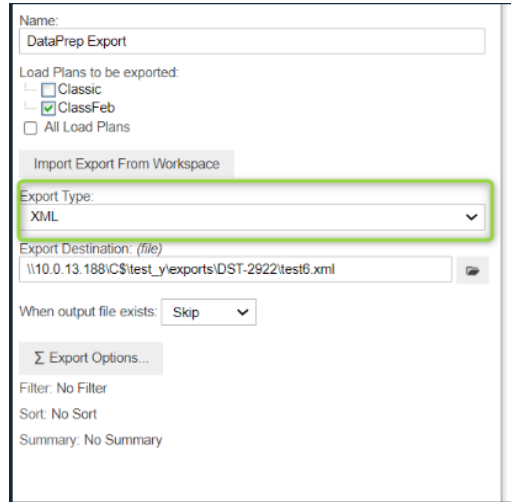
Name:
DataPrep Export

Load Plans to be exported:
Classic
ClassFeb
All Load Plans

Import Export From Workspace

Export Type:
XML

Export Destination: (file)
\\10.0.13.188\C$\test_y\exports\DST-2922\test6.xml

When output file exists: Skip

Σ Export Options...

Filter: No Filter

Sort: No Sort

Summary: No Summary